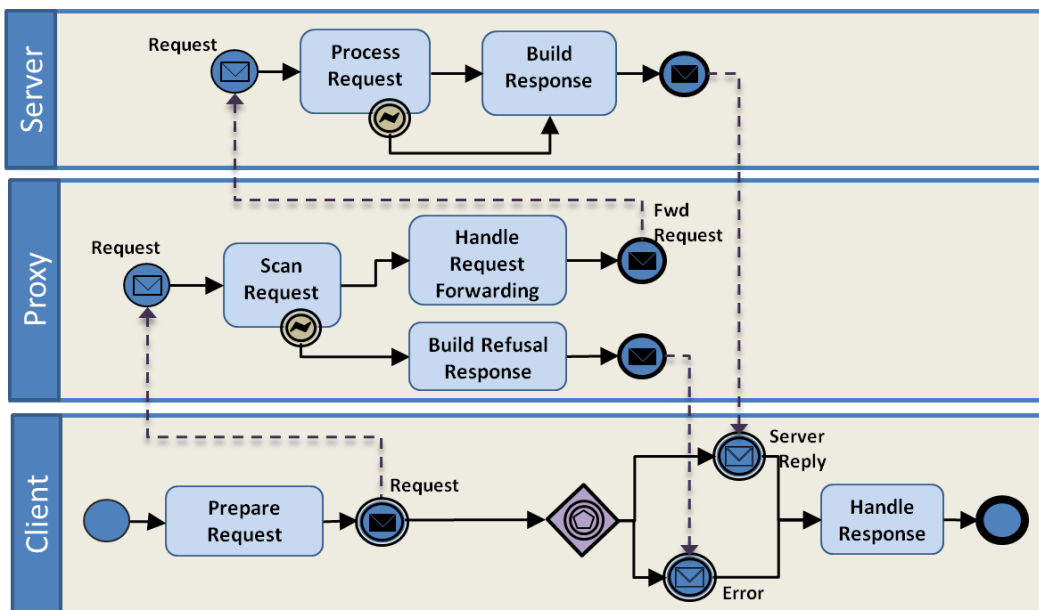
Server

Request

Process Request

Build Response

Proxy

Fwd Request

Request

Scan Request

Handle Request Forwarding

Build Refusal Response

Client

Prepare Request

Request

Server Reply

Handle Response

Error